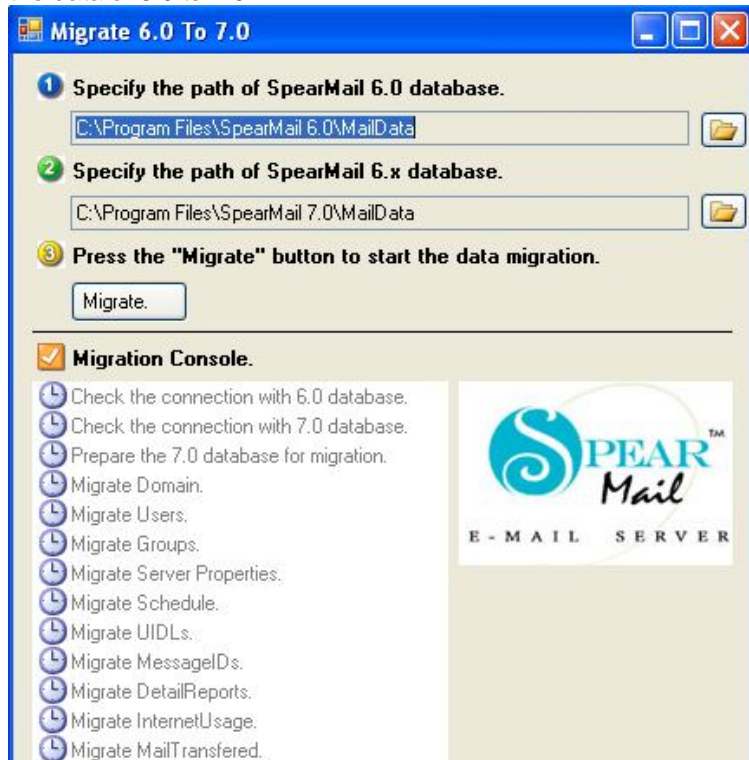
Migrate 6.0 To 7.0

1 Specify the path of SpearMail 6.0 database.

C:\Program Files\SpearMail 6.0\MailData

2 Specify the path of SpearMail 6.x database.

C:\Program Files\SpearMail 7.0\MailData

3 Press the "Migrate" button to start the data migration.

Migrate.

Migration Console.

Check the connection with 6.0 database.
Check the connection with 7.0 database.
Prepare the 7.0 database for migration.
Migrate Domain.
Migrate Users.
Migrate Groups.
Migrate Server Properties.
Migrate Schedule.
Migrate UIDLs.
Migrate MessageIDs.
Migrate DetailReports.
Migrate InternetUsage.
Migrate MailTransfered.

SPEAR™ Mail
E-MAIL SERVER